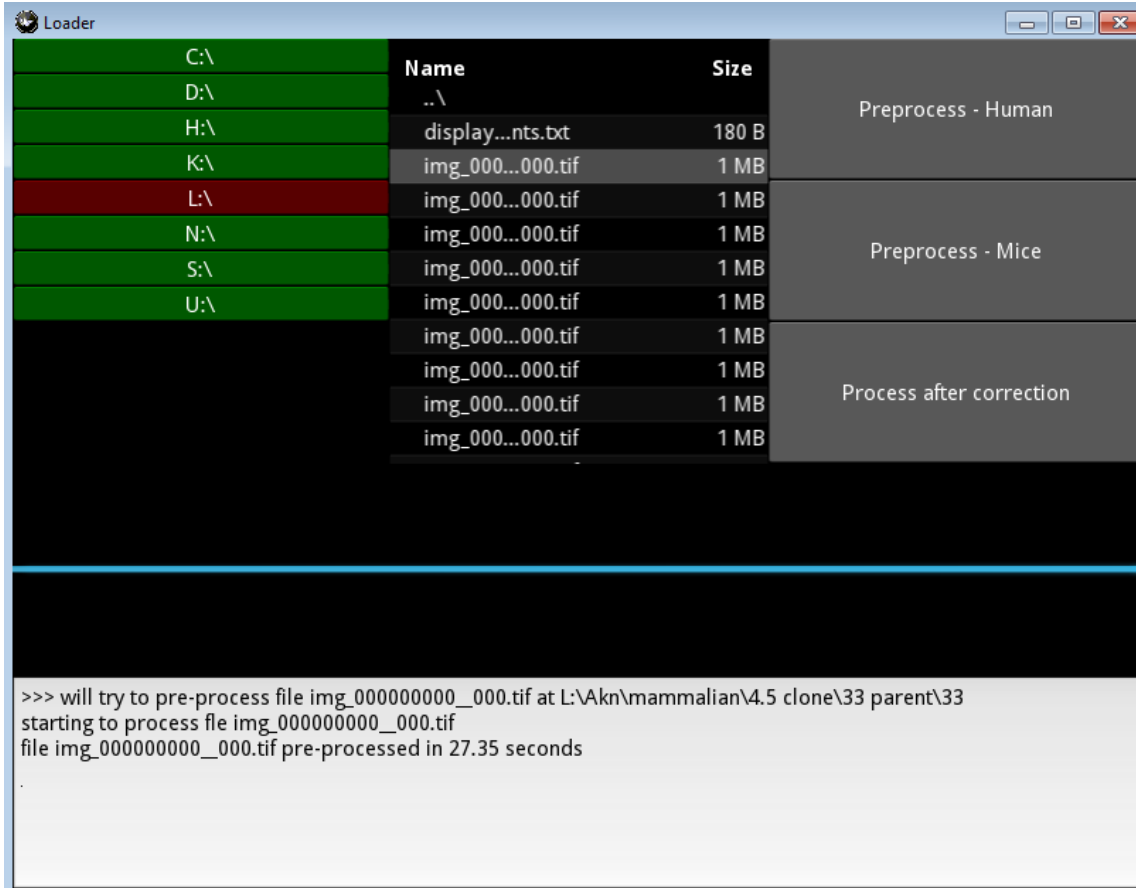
Loader

C:\
D:\
H:\
K:\
L:\
N:\
S:\
U:\

| Name | Size |
|---|---|
| ..\ | |
| display...nts.txt | 180 B |
| img_000...000.tif | 1 MB |
| img_000...000.tif | 1 MB |
| img_000...000.tif | 1 MB |
| img_000...000.tif | 1 MB |
| img_000...000.tif | 1 MB |
| img_000...000.tif | 1 MB |
| img_000...000.tif | 1 MB |
| img_000...000.tif | 1 MB |
| img_000...000.tif | 1 MB |

Preprocess - Human

Preprocess - Mice

Process after correction

>>> will try to pre-process file img_000000000__000.tif at L:\Akn\mammalian\4.5 clone\33 parent\33
starting to process fle img_000000000__000.tif
file img_000000000__000.tif pre-processed in 27.35 seconds
.